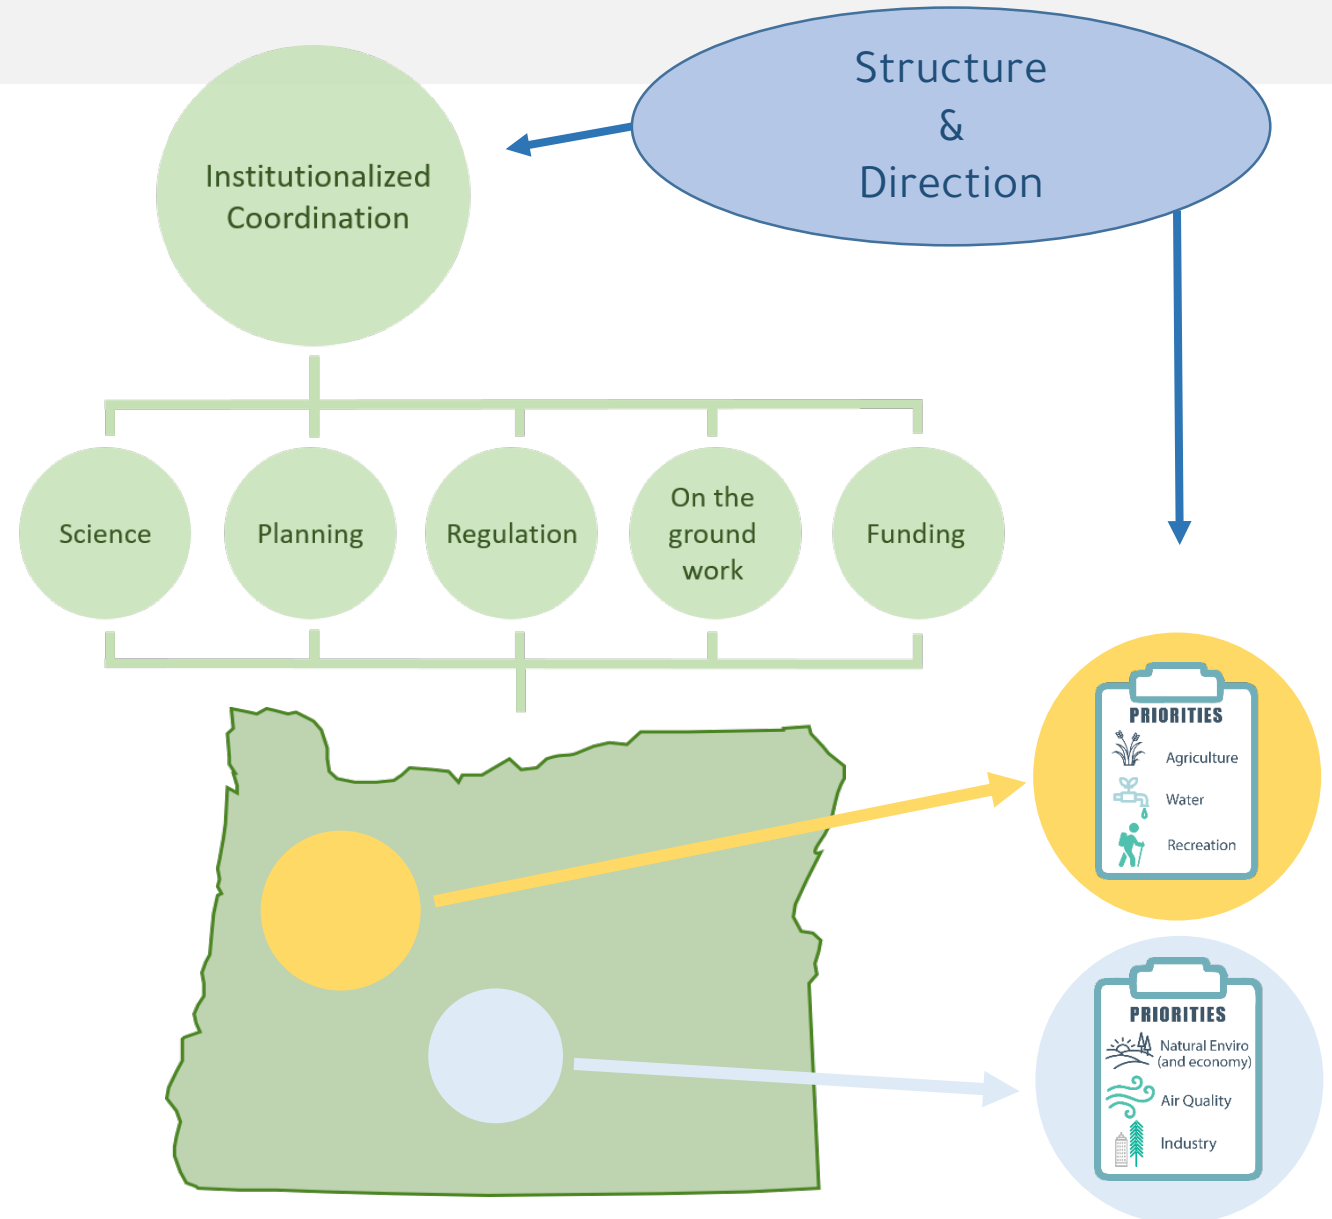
Structure
&
Direction

Institutionalized Coordination

Science

Planning

Regulation

On the ground work

Funding

PRIORITIES
Agriculture
Water
Recreation

PRIORITIES
Natural Enviro (and economy)
Air Quality
Industry